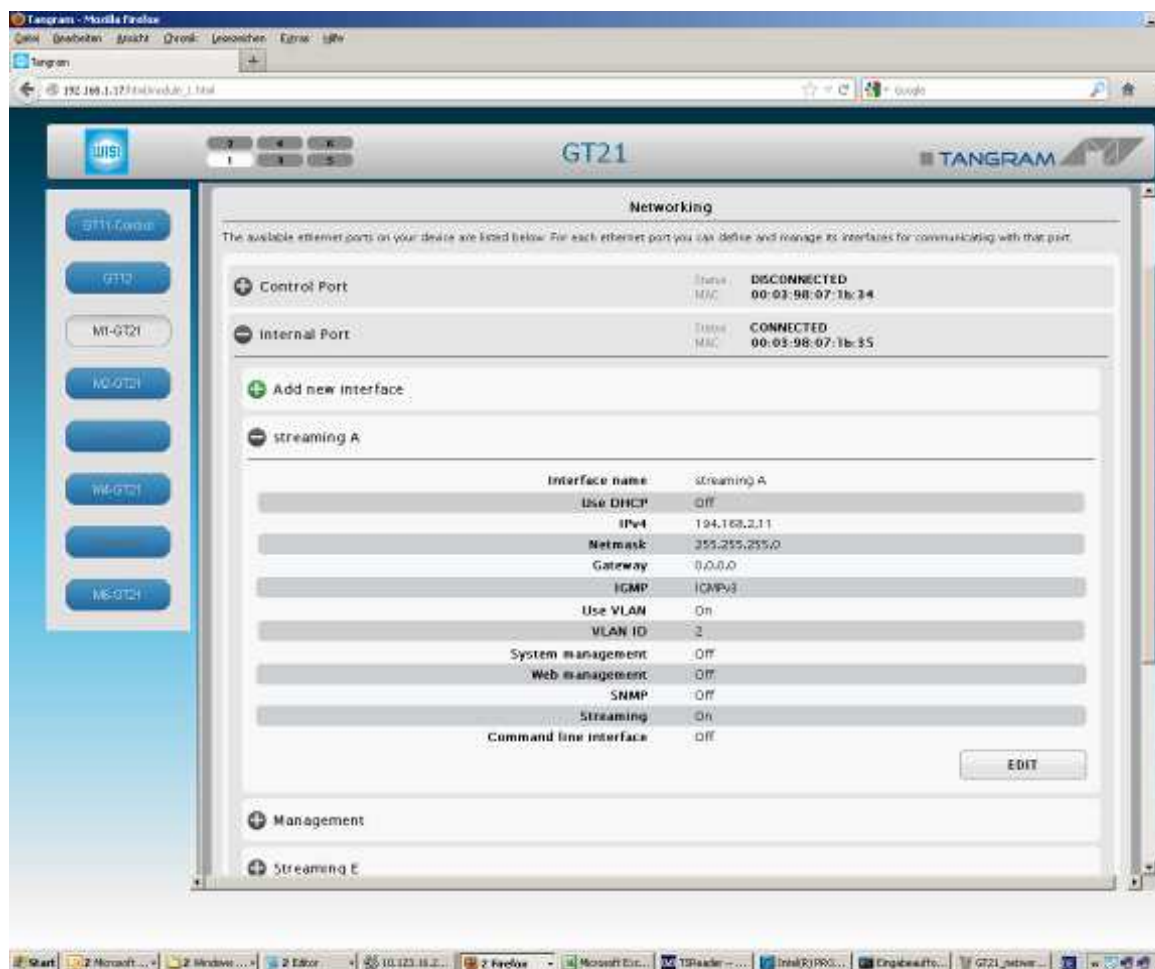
Tangram - Mozilla Firefox
Datei Bearbeiten Ansicht Chronik Lesezeichen Extras Hilfe
Tangram
192.168.1.17/html/module_1.html
Google

WISI
2 4 6
1 3 5
GT21
TANGRAM

GT11-Control
GT12
M1-GT21
M2-GT21
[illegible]
M4-GT21
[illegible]
M6-GT21

Networking
The available ethernet ports on your device are listed below. For each ethernet port you can define and manage its interfaces for communicating with that port.

Control Port
Status DISCONNECTED
MAC 00:03:98:07:1b:34

Internal Port
Status CONNECTED
MAC 00:03:98:07:1b:35

Add new interface

streaming A

| | |
|---|---|
| Interface name | streaming A |
| Use DHCP | Off |
| IPv4 | 194.168.2.11 |
| Netmask | 255.255.255.0 |
| Gateway | 0.0.0.0 |
| IGMP | IGMPv3 |
| Use VLAN | On |
| VLAN ID | 2 |
| System management | Off |
| Web management | Off |
| SNMP | Off |
| Streaming | On |
| Command line interface | Off |

EDIT

Management

Streaming E

Start 2 Microsoft ... 2 Windows ... 2 Editor 10.123.16.2... 2 Firefox Microsoft Exc... TSReader - ... Intel(R) PRO... Eingabeaufforderung... GT21_networ...